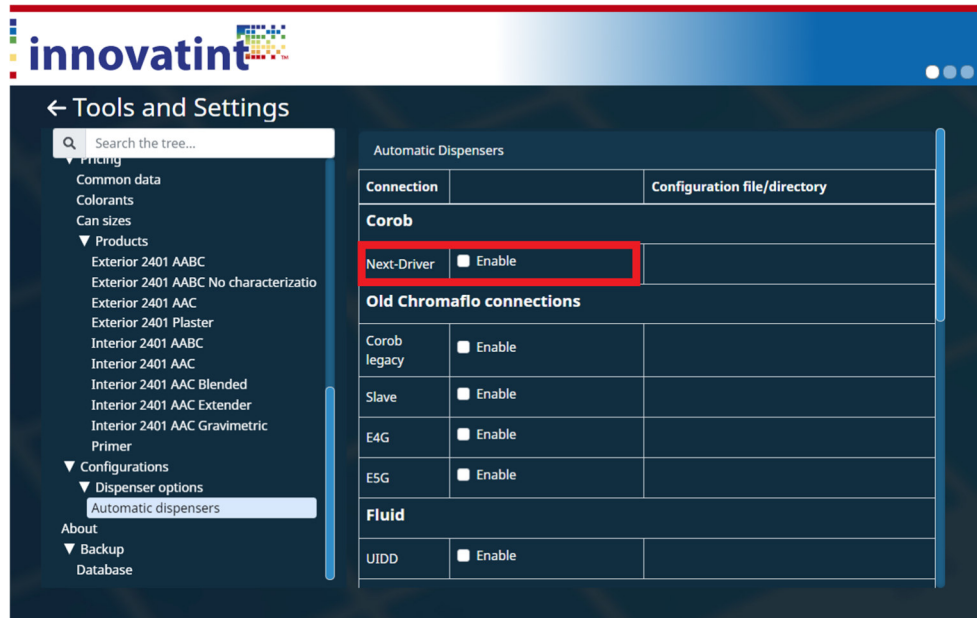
innovatint

← Tools and Settings

Search the tree...

▼ Pricing
Common data
Colorants
Can sizes
▼ Products
Exterior 2401 AABC
Exterior 2401 AABC No characterizatio
Exterior 2401 AAC
Exterior 2401 Plaster
Interior 2401 AABC
Interior 2401 AAC
Interior 2401 AAC Blended
Interior 2401 AAC Extender
Interior 2401 AAC Gravimetric
Primer
▼ Configurations
▼ Dispenser options
Automatic dispensers
About
▼ Backup
Database

Automatic Dispensers

| Connection | | Configuration file/directory |
|---|---|---|
| **Corob** | | |
| Next-Driver | Enable | |
| **Old Chromaflo connections** | | |
| Corob legacy | Enable | |
| Slave | Enable | |
| E4G | Enable | |
| E5G | Enable | |
| **Fluid** | | |
| UIDD | Enable | |